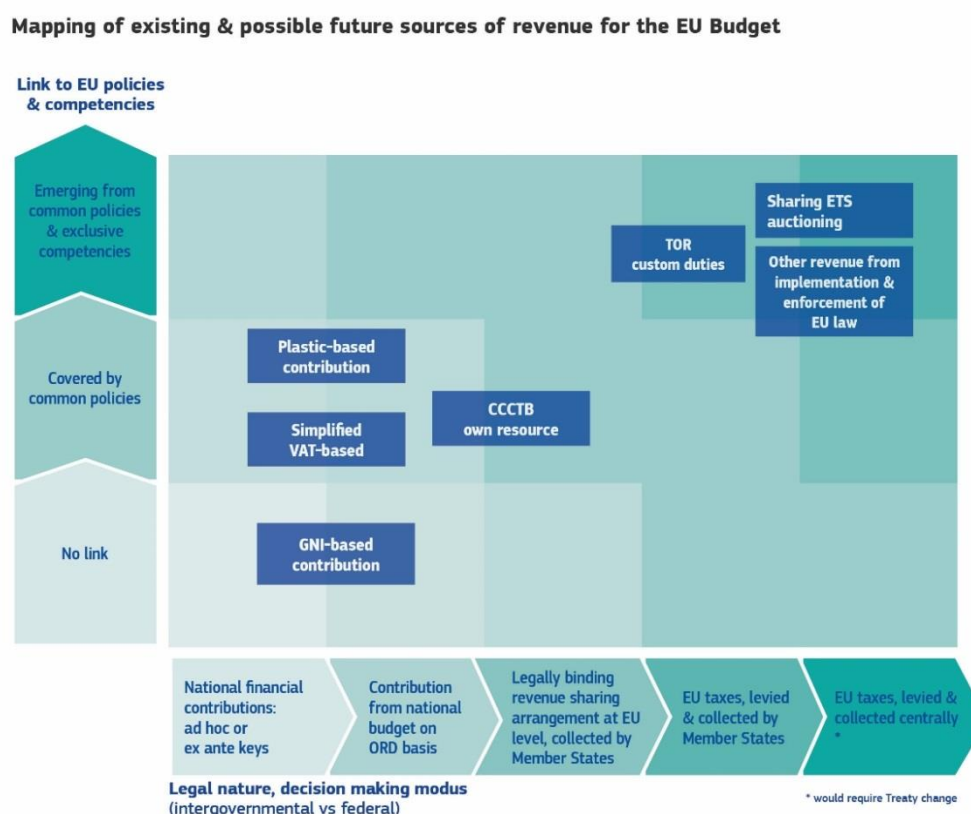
Mapping of existing & possible future sources of revenue for the EU Budget

Link to EU policies & competencies

Emerging from common policies & exclusive competencies

Covered by common policies

No link

Sharing ETS auctioning

TOR custom duties

Other revenue from implementation & enforcement of EU law

Plastic-based contribution

CCCTB own resource

Simplified VAT-based

GNI-based contribution

National financial contributions: ad hoc or ex ante keys

Contribution from national budget on ORD basis

Legally binding revenue sharing arrangement at EU level, collected by Member States

EU taxes, levied & collected by Member States

EU taxes, levied & collected centrally *

Legal nature, decision making modus (intergovernmental vs federal)

* would require Treaty change